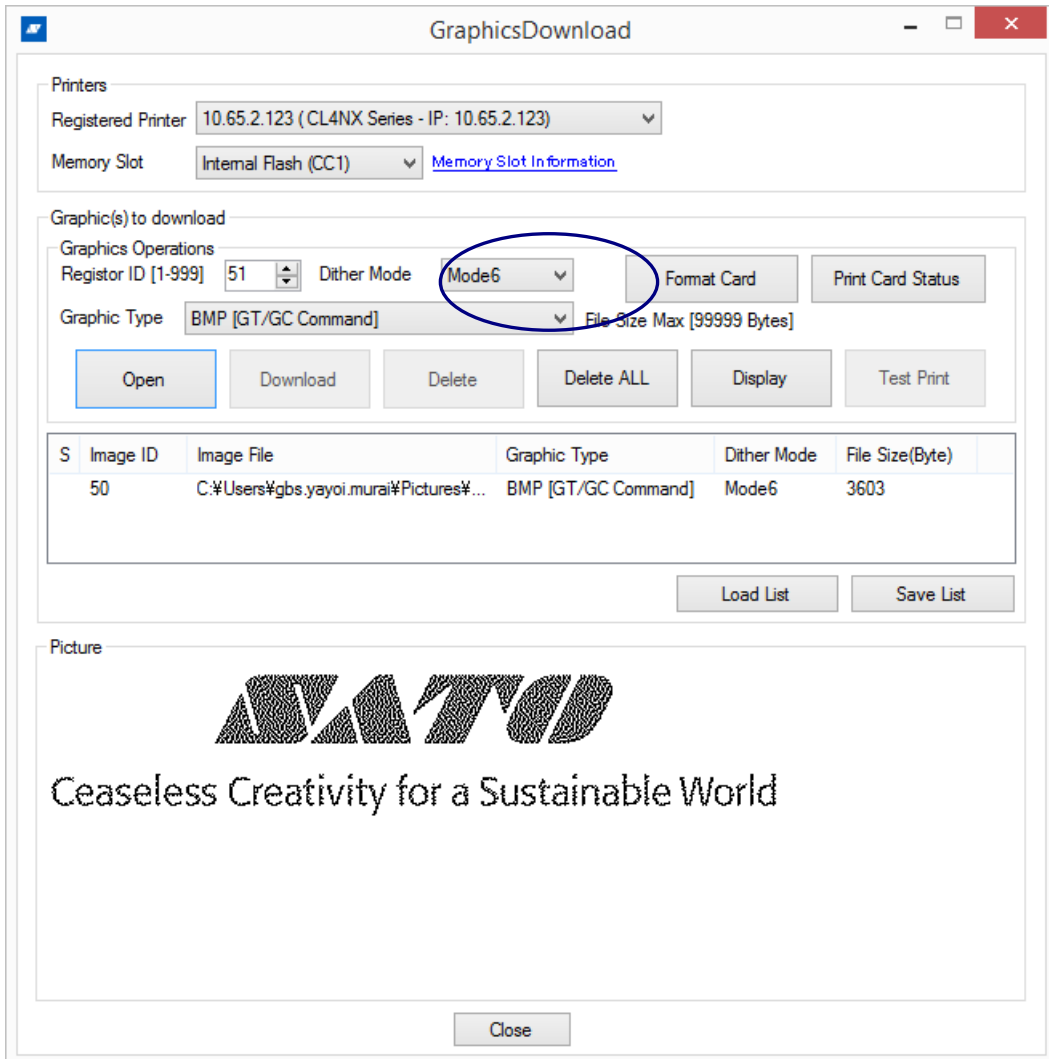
GraphicsDownload

Printers
Registered Printer 10.65.2.123 ( CL4NX Series - IP: 10.65.2.123)
Memory Slot Internal Flash (CC1) Memory Slot Information

Graphic(s) to download
Graphics Operations
Registor ID [1-999] 51 Dither Mode Mode6 Format Card Print Card Status
Graphic Type BMP [GT/GC Command] File Size Max [99999 Bytes]

Open Download Delete Delete ALL Display Test Print

| S | Image ID | Image File | Graphic Type | Dither Mode | File Size(Byte) |
|---|---|---|---|---|---|
| | 50 | C:¥Users¥gbs.yayoi.murai¥Pictures¥... | BMP [GT/GC Command] | Mode6 | 3603 |

Load List Save List

Picture
SATO
Ceaseless Creativity for a Sustainable World

Close